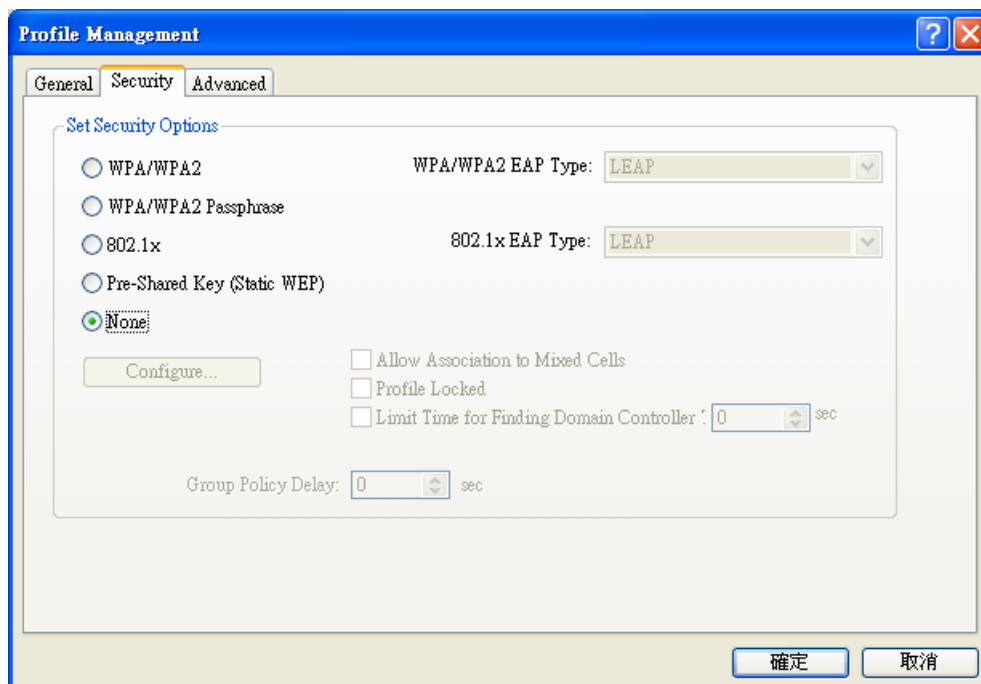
Profile Management

General | Security | Advanced

Set Security Options

WPA/WPA2

WPA/WPA2 EAP Type: LEAP

WPA/WPA2 Passphrase

802.1x

802.1x EAP Type: LEAP

Pre-Shared Key (Static WEP)

None

Configure...

Allow Association to Mixed Cells

Profile Locked

Limit Time for Finding Domain Controller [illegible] 0 sec

Group Policy Delay: 0 sec

確定

取消